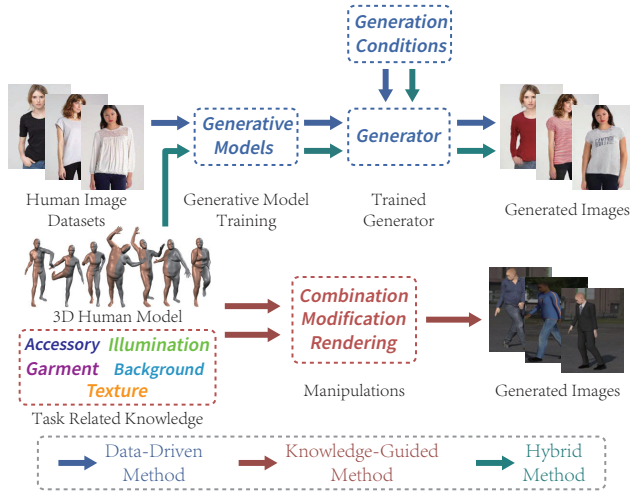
Generation Conditions

Human Image Datasets

Generative Models

Generative Model Training

Generator

Trained Generator

Generated Images

3D Human Model

Accessory Illumination Garment Background Texture

Task Related Knowledge

Combination Modification Rendering

Manipulations

Generated Images

Data-Driven Method

Knowledge-Guided Method

Hybrid Method